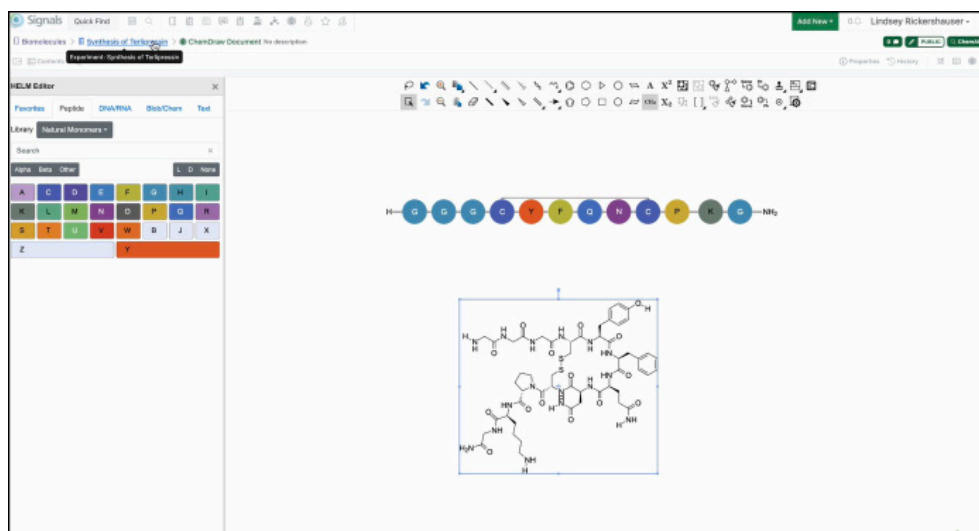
Signals Quick Find

Add New ▾ Lindsey Rickershauser ▾

Biomolecules > Synthesis of Terlipressin > ChemDraw Document No description

Experiment: Synthesis of Terlipressin

PUBLIC ChemDraw

Properties History

HELM Editor

Favorites Peptide DNA/RNA Blob/Chem Text

Library Natural Monomers ▾

Search

Alpha Beta Other L D None

| A | C | D | E | F | G | H | I |
|---|---|---|---|---|---|---|---|
| K | L | M | N | O | P | Q | R |
| S | T | U | V | W | B | J | X |
| Z | | | | Y | | | |

H G G G C Y F Q N C P K G $NH_2$

H H N O N O N O N O H N O N H O S S O N N O N O N O N O N H NH H N O H NH N $H_2N$ O NH N O N H H